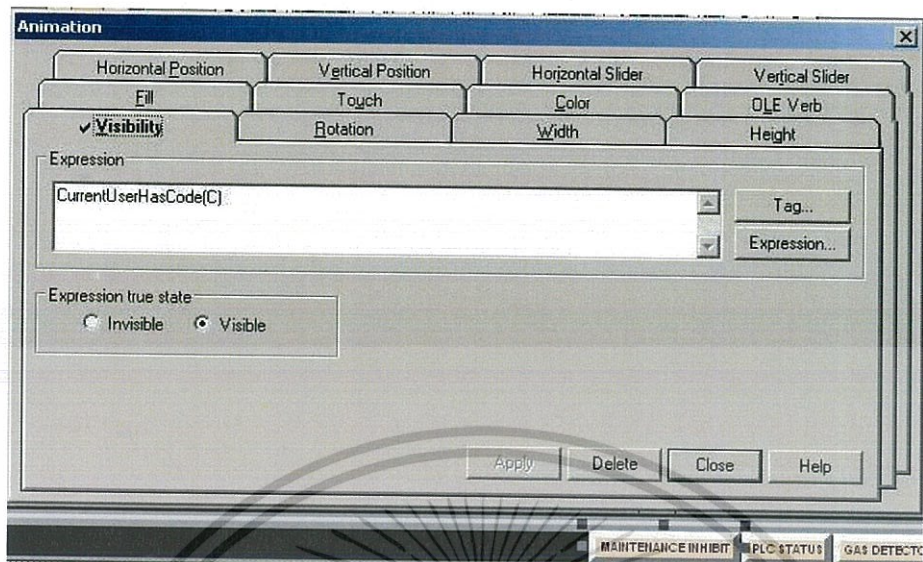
Animation

Horizontal Position | Vertical Position | Horizontal Slider | Vertical Slider
Fill | Touch | Color | OLE Verb
✓ Visibility | Rotation | Width | Height

Expression

CurrentUserHasCode(C)

Tag...

Expression...

Expression true state

Invisible  Visible

Apply  Delete  Close  Help

MAINTENANCE INHIBIT  PLC STATUS  GAS DETECTO